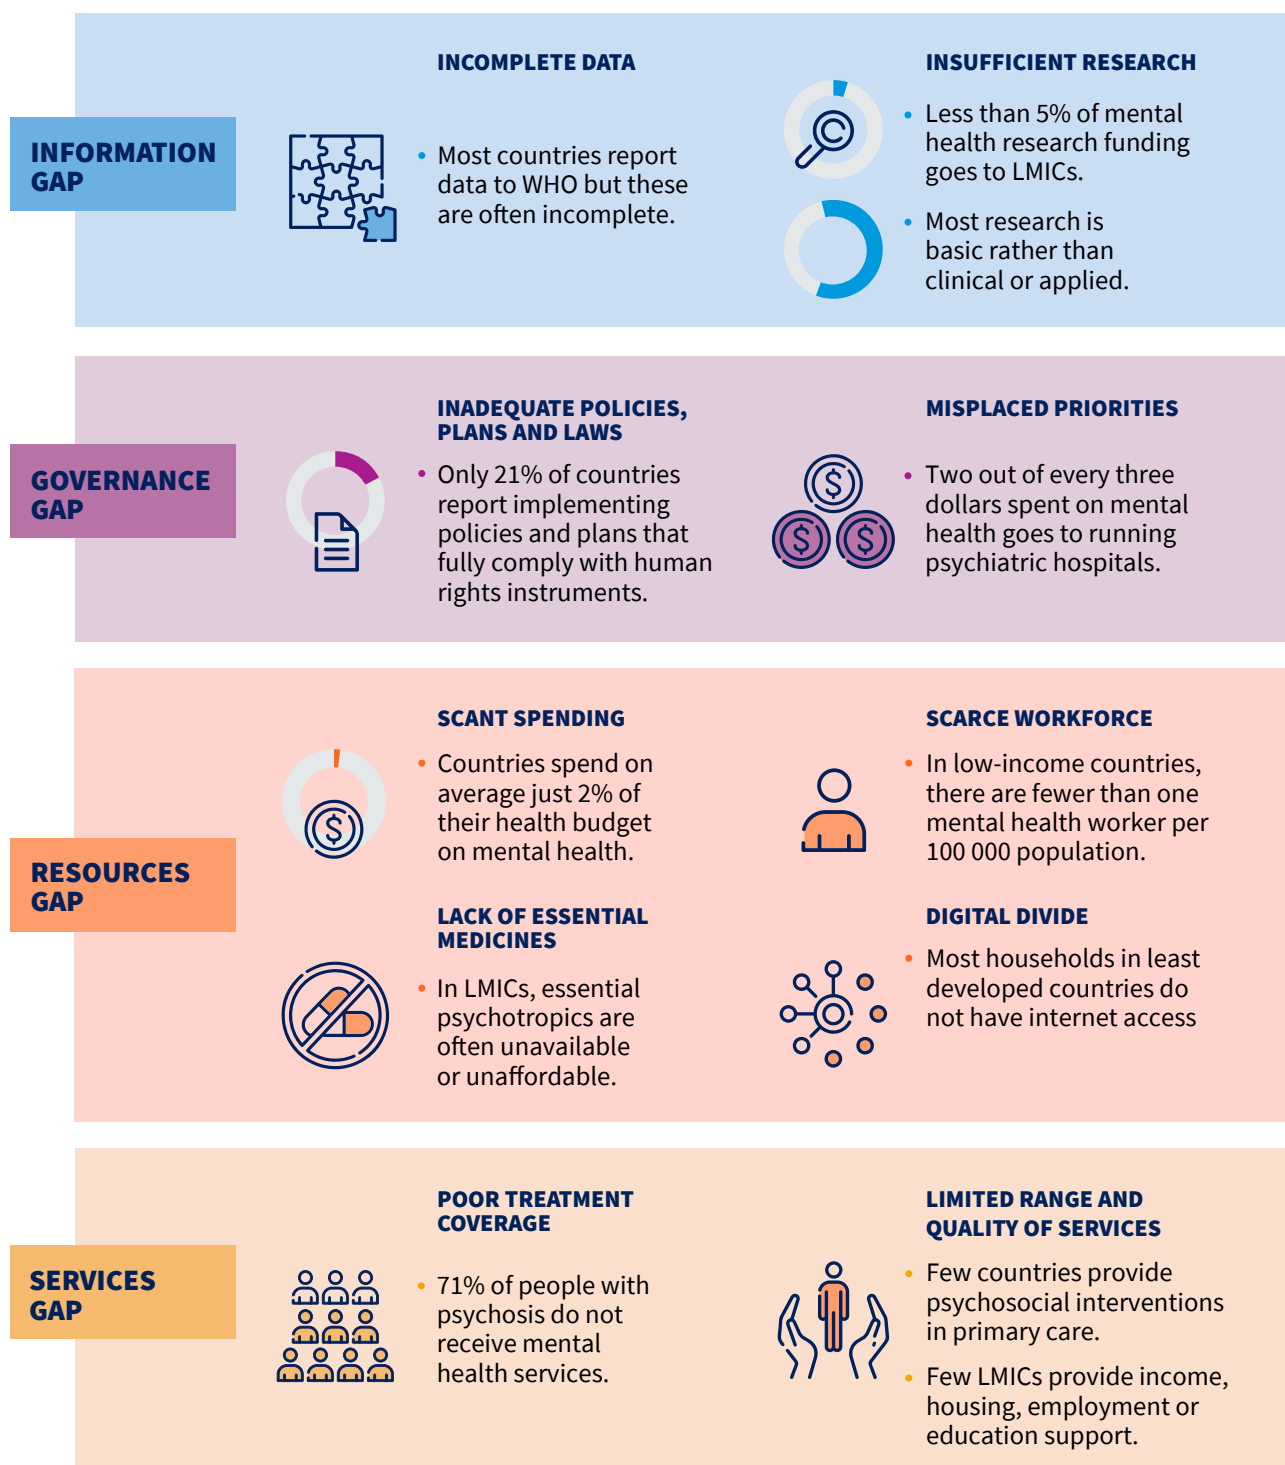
INFORMATION GAP

INCOMPLETE DATA

- Most countries report data to WHO but these are often incomplete.

INSUFFICIENT RESEARCH

- Less than 5% of mental health research funding goes to LMICs.
- Most research is basic rather than clinical or applied.

GOVERNANCE GAP

INADEQUATE POLICIES, PLANS AND LAWS

- Only 21% of countries report implementing policies and plans that fully comply with human rights instruments.

MISPLACED PRIORITIES

- Two out of every three dollars spent on mental health goes to running psychiatric hospitals.

RESOURCES GAP

SCANT SPENDING

- Countries spend on average just 2% of their health budget on mental health.

SCARCE WORKFORCE

- In low-income countries, there are fewer than one mental health worker per 100 000 population.

LACK OF ESSENTIAL MEDICINES

- In LMICs, essential psychotropics are often unavailable or unaffordable.

DIGITAL DIVIDE

- Most households in least developed countries do not have internet access

SERVICES GAP

POOR TREATMENT COVERAGE

- 71% of people with psychosis do not receive mental health services.

LIMITED RANGE AND QUALITY OF SERVICES

- Few countries provide psychosocial interventions in primary care.
- Few LMICs provide income, housing, employment or education support.